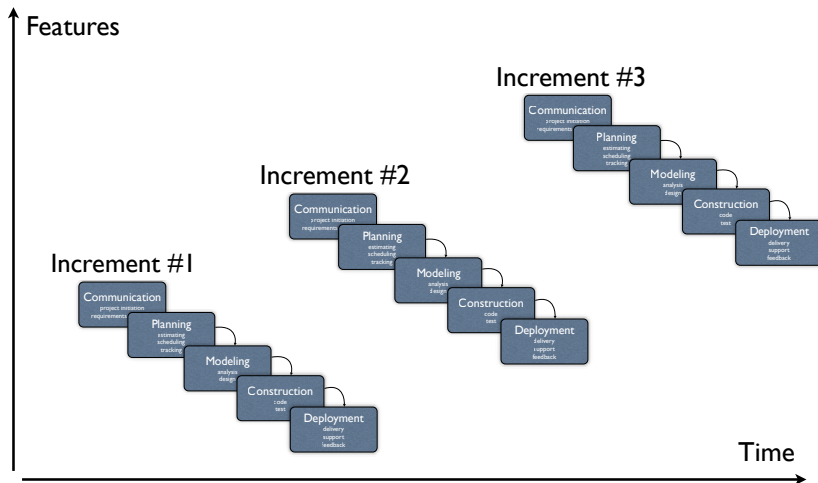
Features

Increment #3

Communication
project initiation
requirements

Planning
estimating
scheduling
tracking

Modeling
analysis
design

Construction
code
test

Deployment
delivery
support
feedback

Increment #2

Communication
project initiation
requirements

Planning
estimating
scheduling
tracking

Modeling
analysis
design

Construction
code
test

Deployment
delivery
support
feedback

Increment #1

Communication
project initiation
requirements

Planning
estimating
scheduling
tracking

Modeling
analysis
design

Construction
code
test

Deployment
delivery
support
feedback

Time